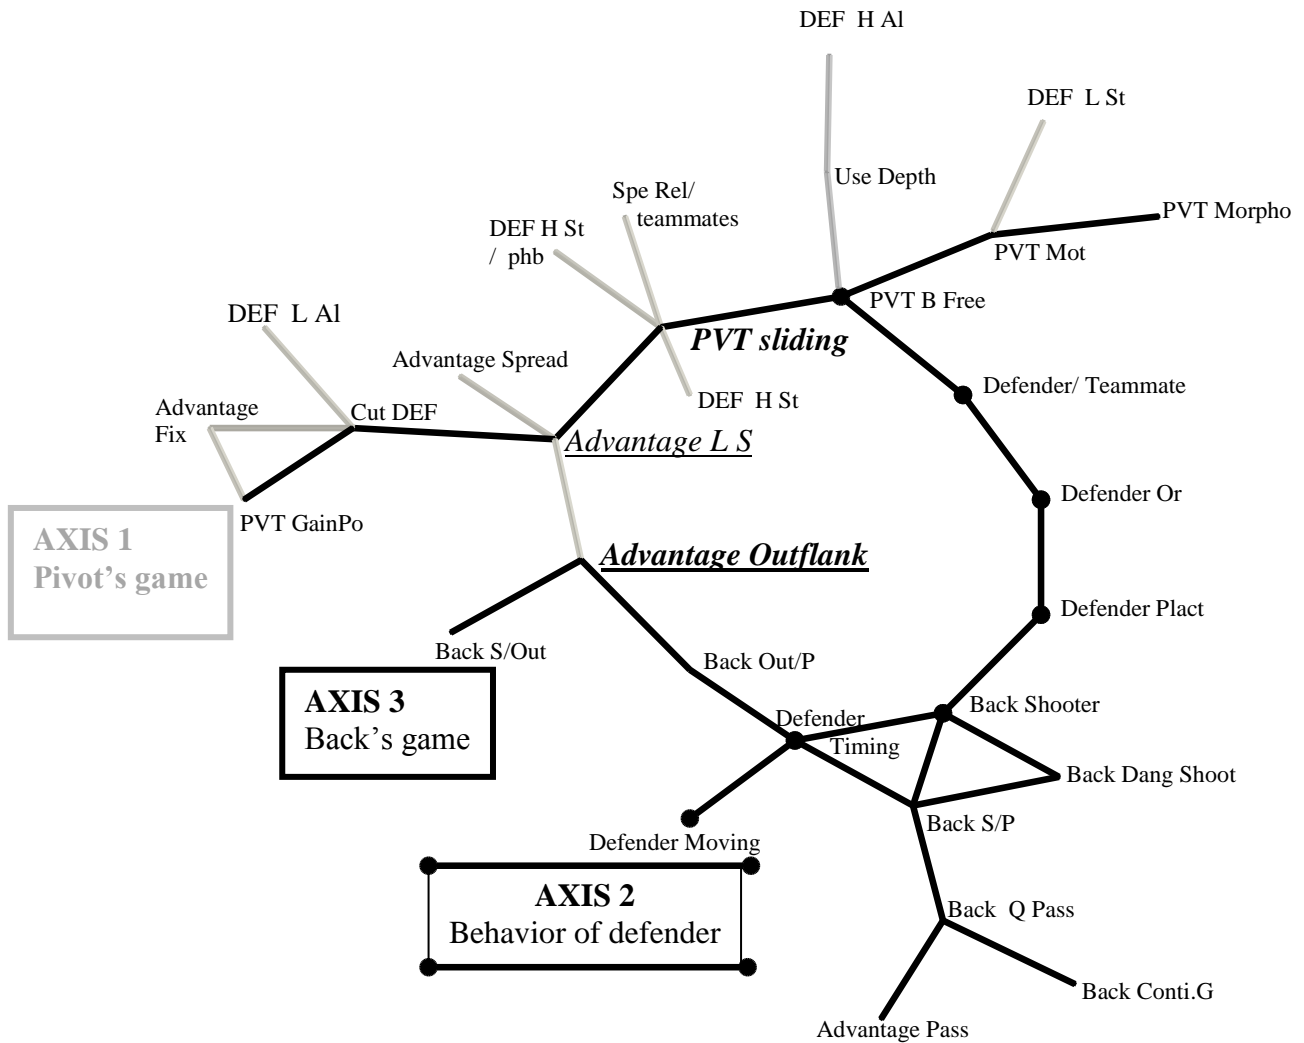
DEF H Al

DEF L St

Use Depth

PVT Morpho

Spe Rel/ teammates

DEF H St / phb

PVT Mot

PVT B Free

DEF L Al

PVT sliding

Advantage Spread

DEF H St

Defender/ Teammate

Advantage Fix

Cut DEF

Advantage L S

Defender Or

PVT GainPo

AXIS 1
Pivot's game

Advantage Outflank

Defender Plact

Back S/Out

Back Out/P

AXIS 3
Back's game

Back Shooter

Defender Timing

Back Dang Shoot

Back S/P

Defender Moving

AXIS 2
Behavior of defender

Back Q Pass

Back Conti.G

Advantage Pass